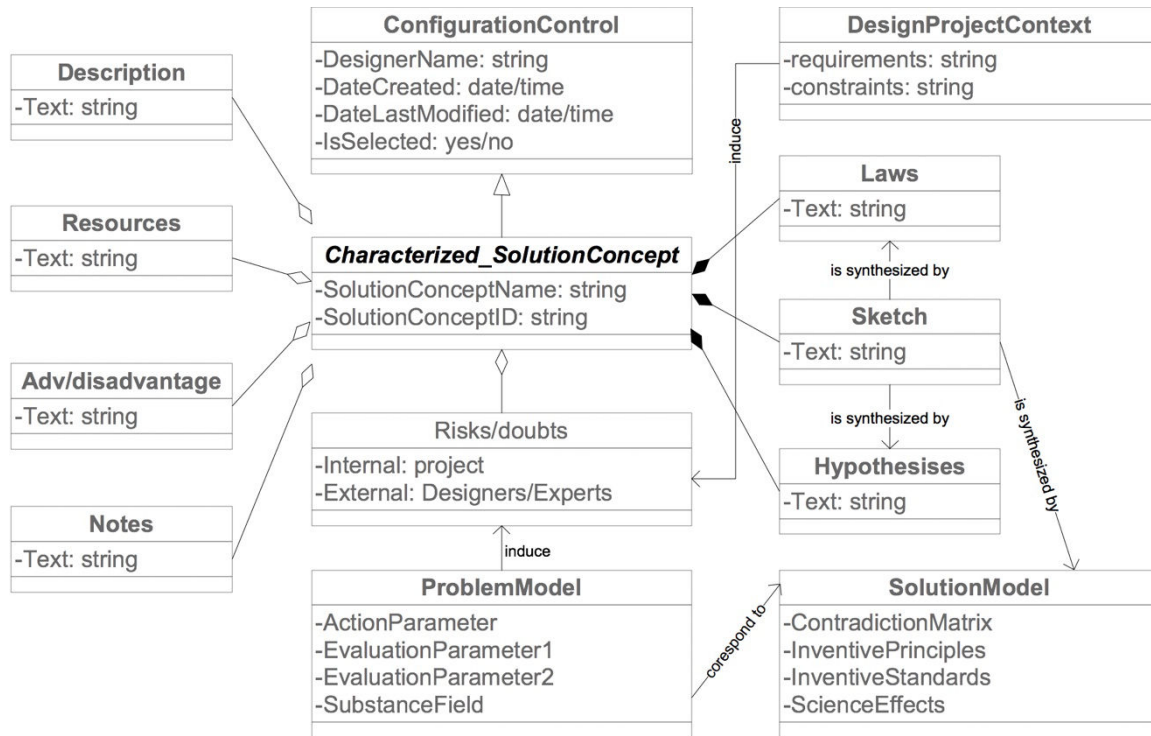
ConfigurationControl
-DesignerName: string
-DateCreated: date/time
-DateLastModified: date/time
-IsSelected: yes/no

DesignProjectContext
-requirements: string
-constraints: string

Description
-Text: string

induce

Laws
-Text: string

Resources
-Text: string

Characterized_SolutionConcept
-SolutionConceptName: string
-SolutionConceptID: string

is synthesized by

Sketch
-Text: string

Adv/disadvantage
-Text: string

is synthesized by

Risks/doubts
-Internal: project
-External: Designers/Experts

Hypothesises
-Text: string

is synthesized by

Notes
-Text: string

induce

ProblemModel
-ActionParameter
-EvaluationParameter1
-EvaluationParameter2
-SubstanceField

corespond to

SolutionModel
-ContradictionMatrix
-InventivePrinciples
-InventiveStandards
-ScienceEffects